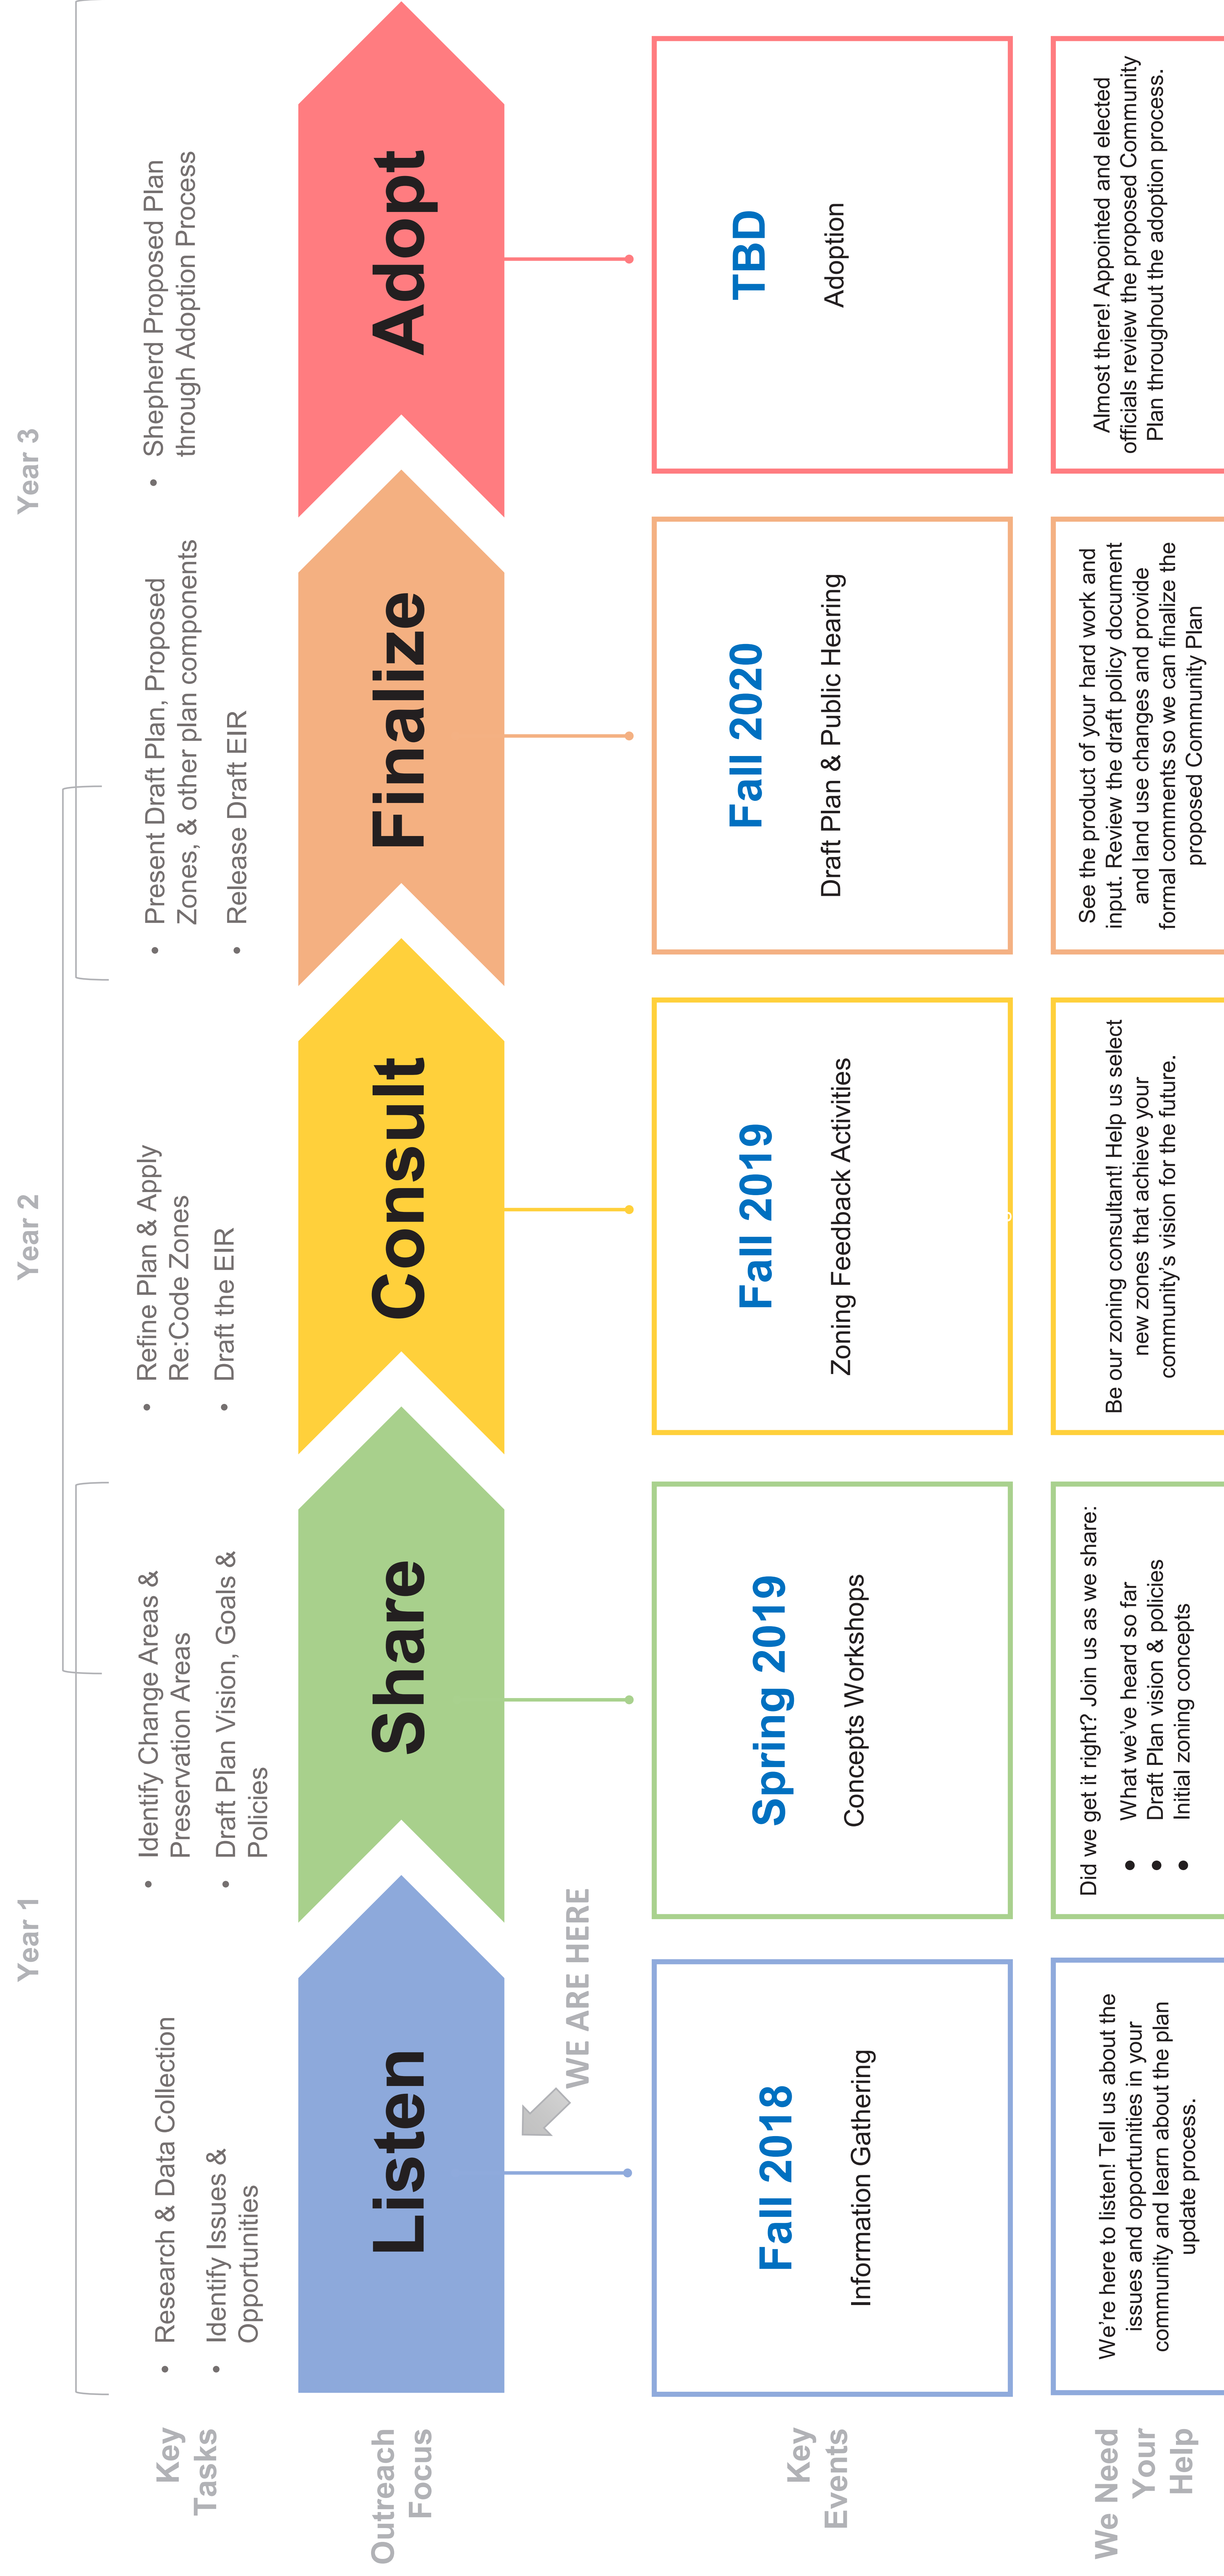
Year 1

Year 2

Year 3

Key Tasks

- Research & Data Collection
- Identify Issues & Opportunities

- Identify Change Areas & Preservation Areas
- Draft Plan Vision, Goals & Policies

- Refine Plan & Apply Re:Code Zones
- Draft the EIR

- Present Draft Plan, Proposed Zones, & other plan components
- Release Draft EIR

- Shepherd Proposed Plan through Adoption Process

Outreach Focus

Listen

WE ARE HERE

Share

Consult

Finalize

Adopt

Key Events

Fall 2018
Information Gathering

Spring 2019
Concepts Workshops

Fall 2019
Zoning Feedback Activities

Fall 2020
Draft Plan & Public Hearing

TBD
Adoption

We Need Your Help

We're here to listen! Tell us about the issues and opportunities in your community and learn about the plan update process.

Did we get it right? Join us as we share:
- What we've heard so far
- Draft Plan vision & policies
- Initial zoning concepts

Be our zoning consultant! Help us select new zones that achieve your community's vision for the future.

See the product of your hard work and input. Review the draft policy document and land use changes and provide formal comments so we can finalize the proposed Community Plan

Almost there! Appointed and elected officials review the proposed Community Plan throughout the adoption process.